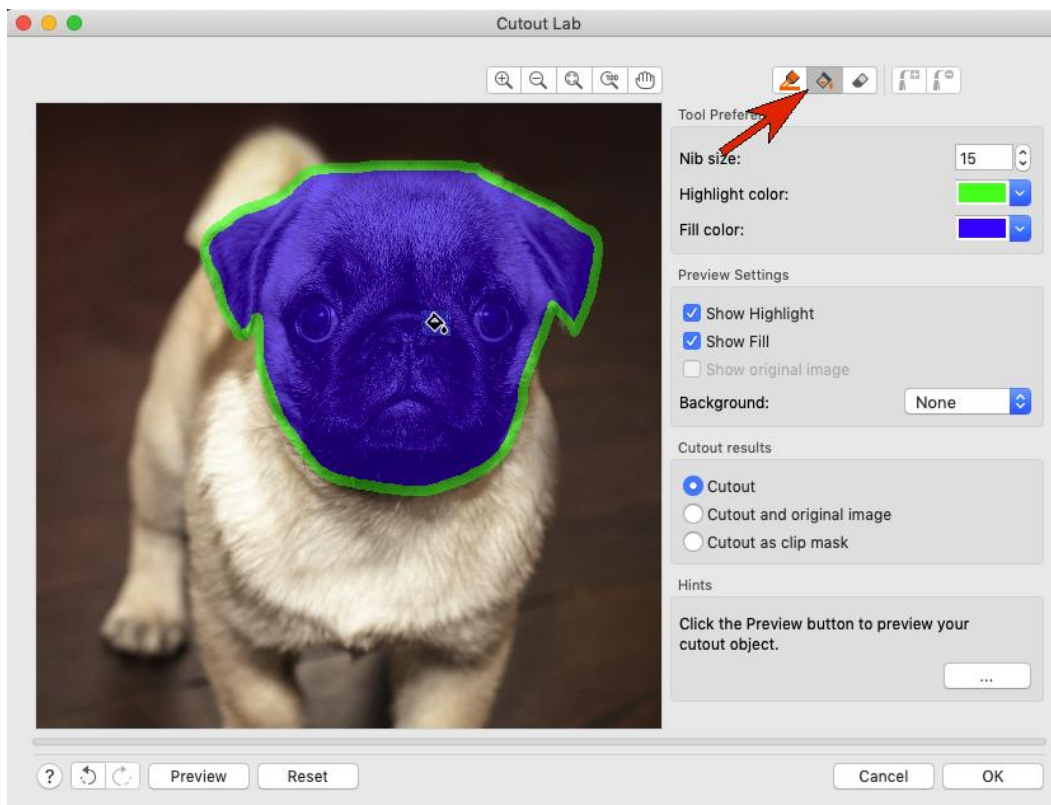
Cutout Lab

Tool Prefere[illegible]

Nib size: 15

Highlight color:

Fill color:

Preview Settings

Show Highlight

Show Fill

Show original image

Background: None

Cutout results

Cutout

Cutout and original image

Cutout as clip mask

Hints

Click the Preview button to preview your cutout object.

...

?

Preview

Reset

Cancel

OK